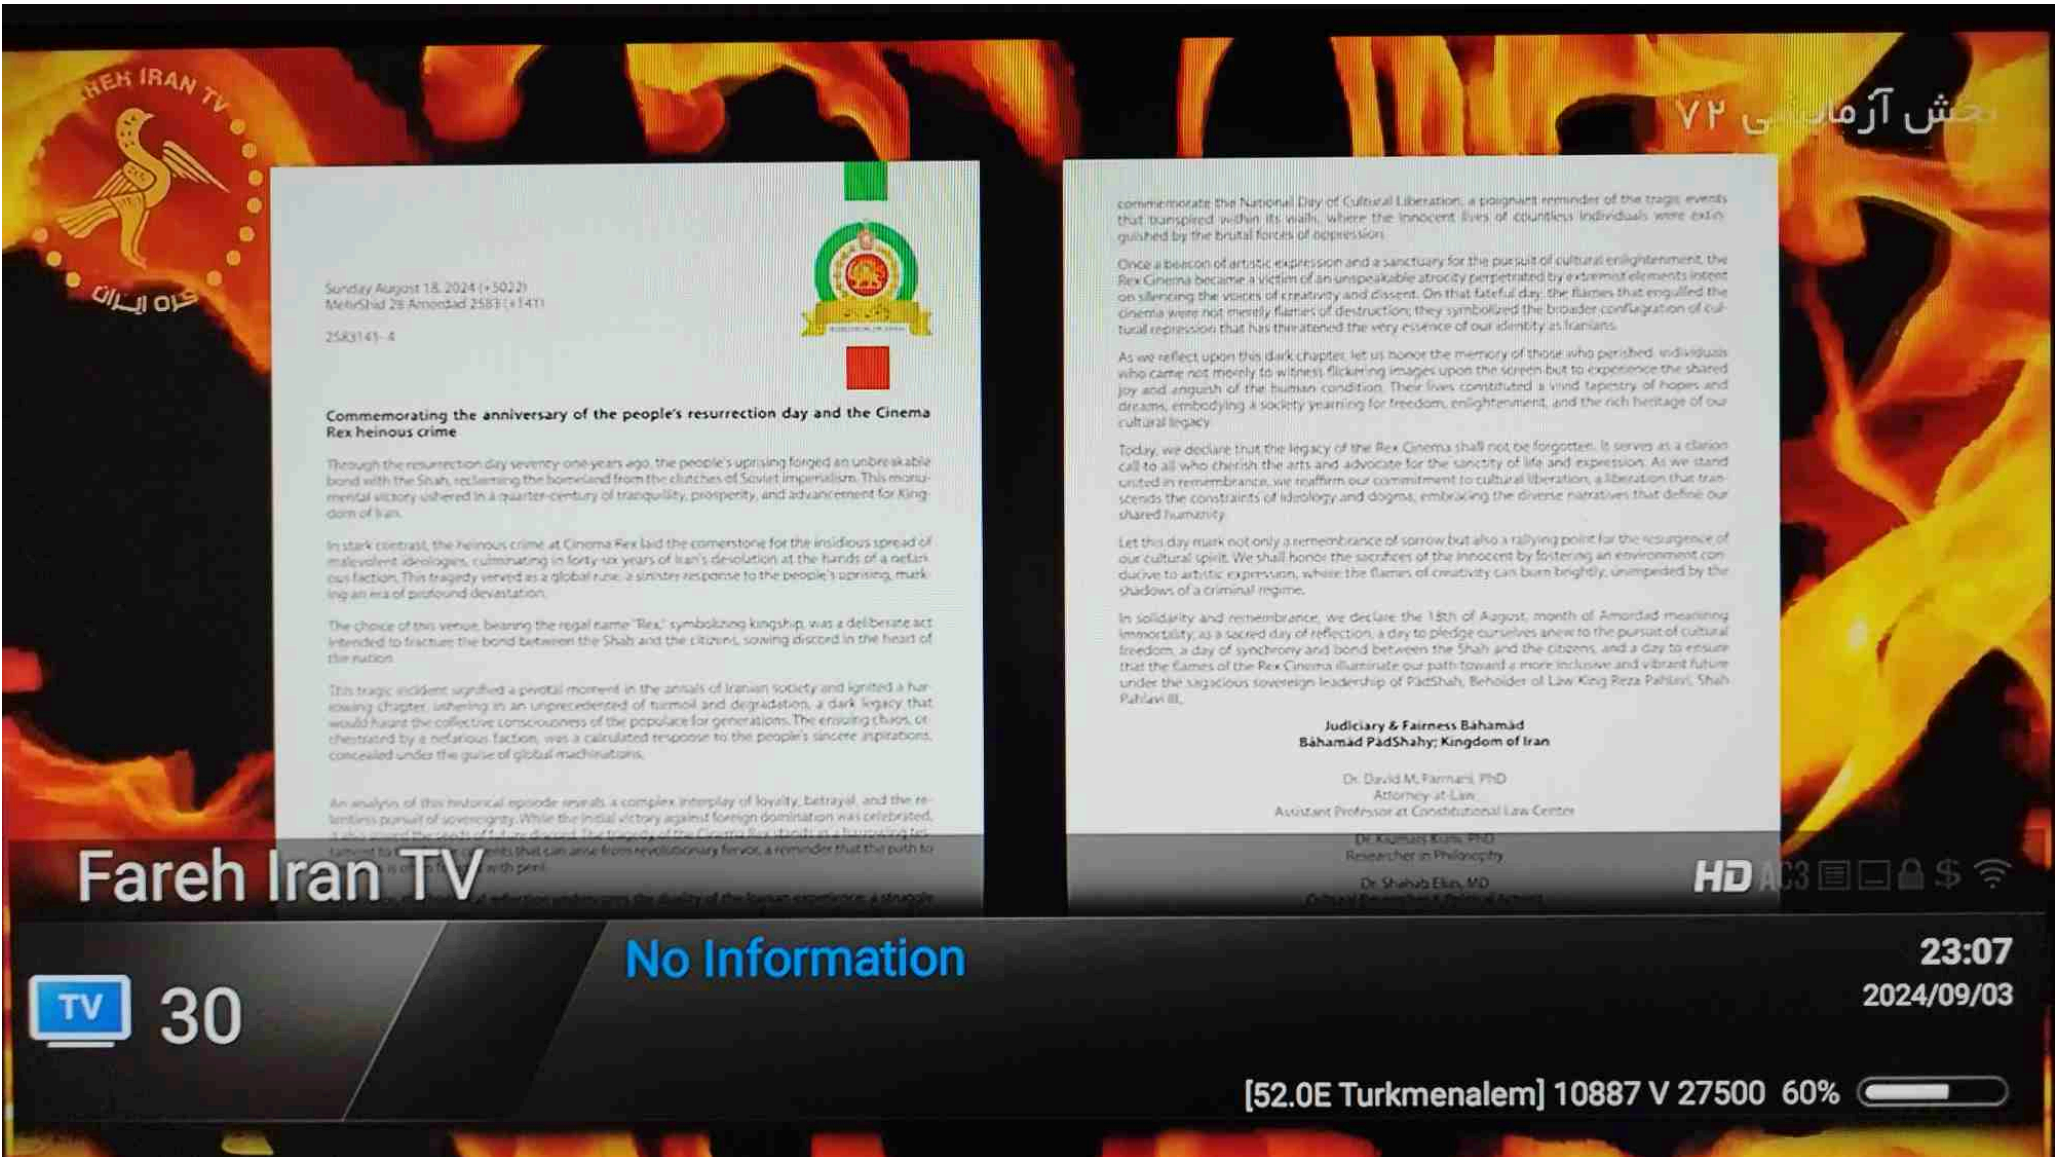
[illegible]EH IRAN TV
فره ایران

پخش آزمایشی ۷۲

Sunday August 18, 2024 (+5022)
MehrShid 28 Amordad 2583 (+1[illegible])

2583141-4

Commemorating the anniversary of the people's resurrection day and the Cinema Rex heinous crime

Through the resurrection day seventy-one years ago, the people's uprising forged an unbreakable bond with the Shah, reclaiming the homeland from the clutches of Soviet imperialism. This monumental victory ushered in a quarter-century of tranquility, prosperity, and advancement for Kingdom of Iran.

In stark contrast, the heinous crime at Cinema Rex laid the cornerstone for the insidious spread of malevolent ideologies, culminating in forty-six years of Iran's desolation at the hands of a nefarious faction. This tragedy served as a global ruse, a sinister response to the people's uprising, marking an era of profound devastation.

The choice of this venue, bearing the regal name "Rex," symbolizing kingship, was a deliberate act intended to fracture the bond between the Shah and the citizens, sowing discord in the heart of the nation.

This tragic incident signified a pivotal moment in the annals of Iranian society and ignited a harrowing chapter, ushering in an unprecedented of turmoil and degradation, a dark legacy that would haunt the collective consciousness of the populace for generations. The ensuing chaos, orchestrated by a nefarious faction, was a calculated response to the people's sincere aspirations, concealed under the guise of global machinations.

An analysis of this historical episode reveals a complex interplay of loyalty, betrayal, and the relentless pursuit of sovereignty. While the initial victory against foreign domination was celebrated, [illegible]

commemorate the National Day of Cultural Liberation, a poignant reminder of the tragic events that transpired within its walls, where the innocent lives of countless individuals were extinguished by the brutal forces of oppression.

Once a beacon of artistic expression and a sanctuary for the pursuit of cultural enlightenment, the Rex Cinema became a victim of an unspeakable atrocity perpetrated by extremist elements intent on silencing the voices of creativity and dissent. On that fateful day, the flames that engulfed the cinema were not merely flames of destruction; they symbolized the broader conflagration of cultural repression that has threatened the very essence of our identity as Iranians.

As we reflect upon this dark chapter, let us honor the memory of those who perished, individuals who came not merely to witness flickering images upon the screen but to experience the shared joy and anguish of the human condition. Their lives constituted a vivid tapestry of hopes and dreams, embodying a society yearning for freedom, enlightenment, and the rich heritage of our cultural legacy.

Today, we declare that the legacy of the Rex Cinema shall not be forgotten. It serves as a clarion call to all who cherish the arts and advocate for the sanctity of life and expression. As we stand united in remembrance, we reaffirm our commitment to cultural liberation, a liberation that transcends the constraints of ideology and dogma, embracing the diverse narratives that define our shared humanity.

Let this day mark not only a remembrance of sorrow but also a rallying point for the resurgence of our cultural spirit. We shall honor the sacrifices of the innocent by fostering an environment conducive to artistic expression, where the flames of creativity can burn brightly, unimpeded by the shadows of a criminal regime.

In solidarity and remembrance, we declare the 18th of August, month of Amordad meaning immortality, as a sacred day of reflection, a day to pledge ourselves anew to the pursuit of cultural freedom, a day of synchrony and bond between the Shah and the citizens, and a day to ensure that the flames of the Rex Cinema illuminate our path toward a more inclusive and vibrant future under the sagacious sovereign leadership of PadShah, Beholder of Law King Reza Pahlavi, Shah Pahlavi III.

Judiciary & Fairness Bahamad
Bahamad PadShahy; Kingdom of Iran

Dr. David M. Farmani, PhD
Attorney-at-Law
Assistant Professor at Constitutional Law Center

Dr. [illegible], PhD
Researcher in Philosophy

Dr. Shahab Elkis, MD
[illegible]

Fareh Iran TV

HD AC3

TV 30

No Information

23:07
2024/09/03

[52.0E Turkmenalem] 10887 V 27500 60%